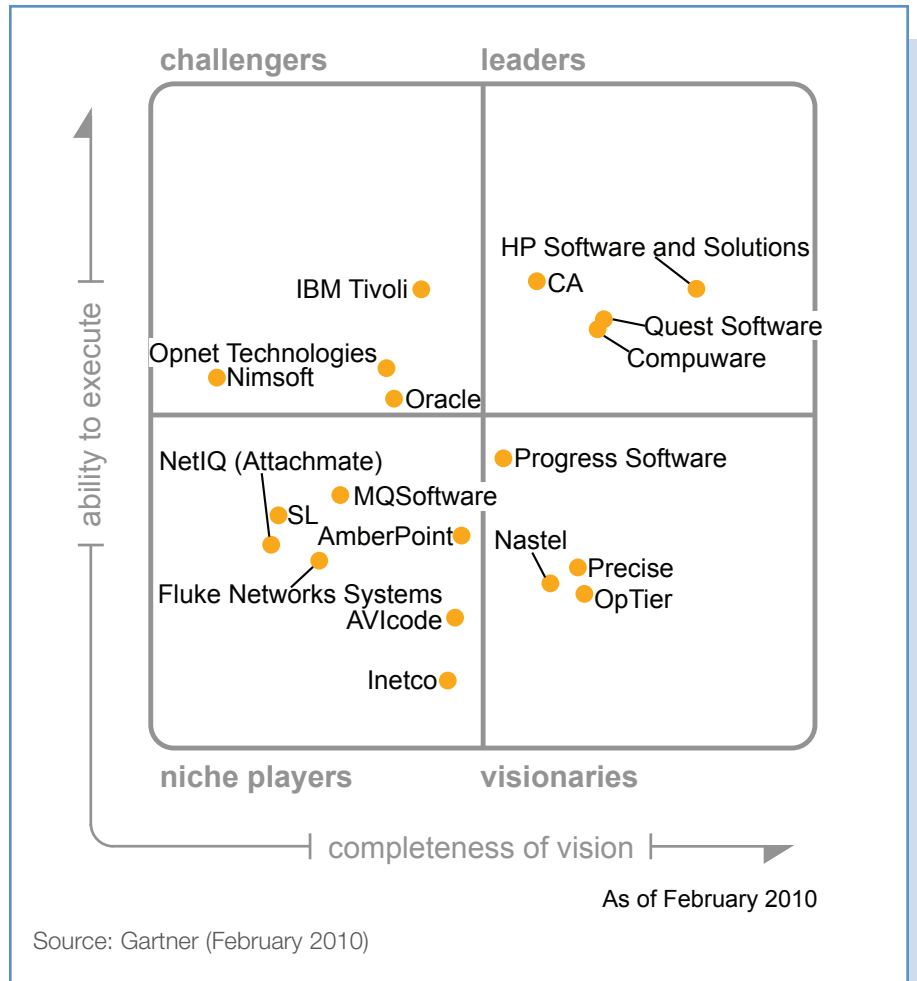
challengers

leaders

ability to execute

HP Software and Solutions

CA

IBM Tivoli

Quest Software

Compuware

Opnet Technologies

Nimsoft

Oracle

NetIQ (Attachmate)

Progress Software

MQSoftware

SL

AmberPoint

Nastel

Precise

OpTier

Fluke Networks Systems

AVIcode

Inetco

niche players

visionaries

completeness of vision

As of February 2010

Source: Gartner (February 2010)